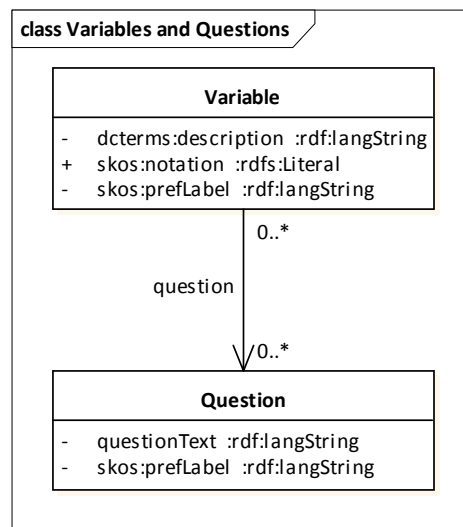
class Variables and Questions

Variable

- dcterms:description :rdf:langString
+ skos:notation :rdfs:Literal
- skos:prefLabel :rdf:langString

0..*

question

0..*

Question

- questionText :rdf:langString
- skos:prefLabel :rdf:langString